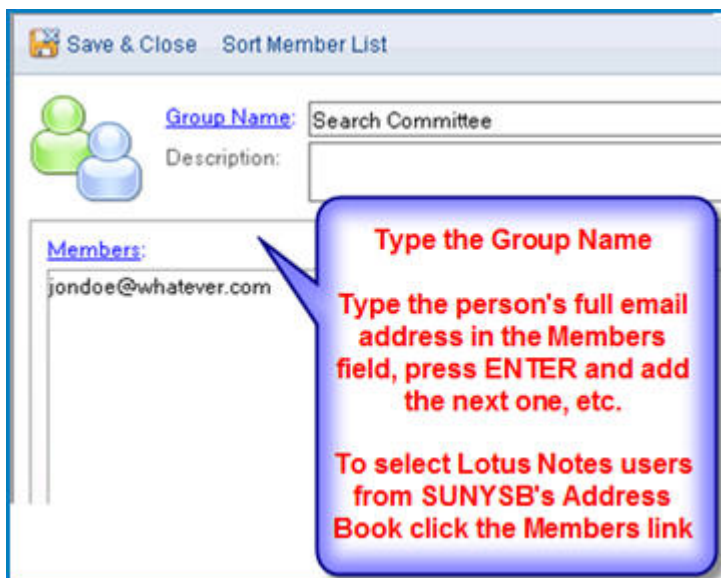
Save & Close Sort Member List

Group Name: Search Committee

Description:

Members:

jondoe@whatever.com

Type the Group Name

Type the person's full email address in the Members field, press ENTER and add the next one, etc.

To select Lotus Notes users from SUNYSB's Address Book click the Members link